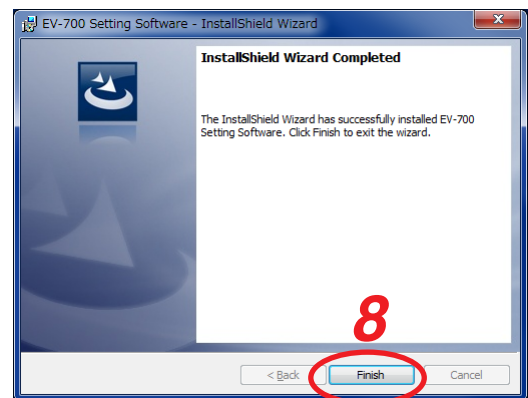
EV-700 Setting Software - InstallShield Wizard

InstallShield Wizard Completed

The InstallShield Wizard has successfully installed EV-700 Setting Software. Click Finish to exit the wizard.

8

< Back

Finish

Cancel